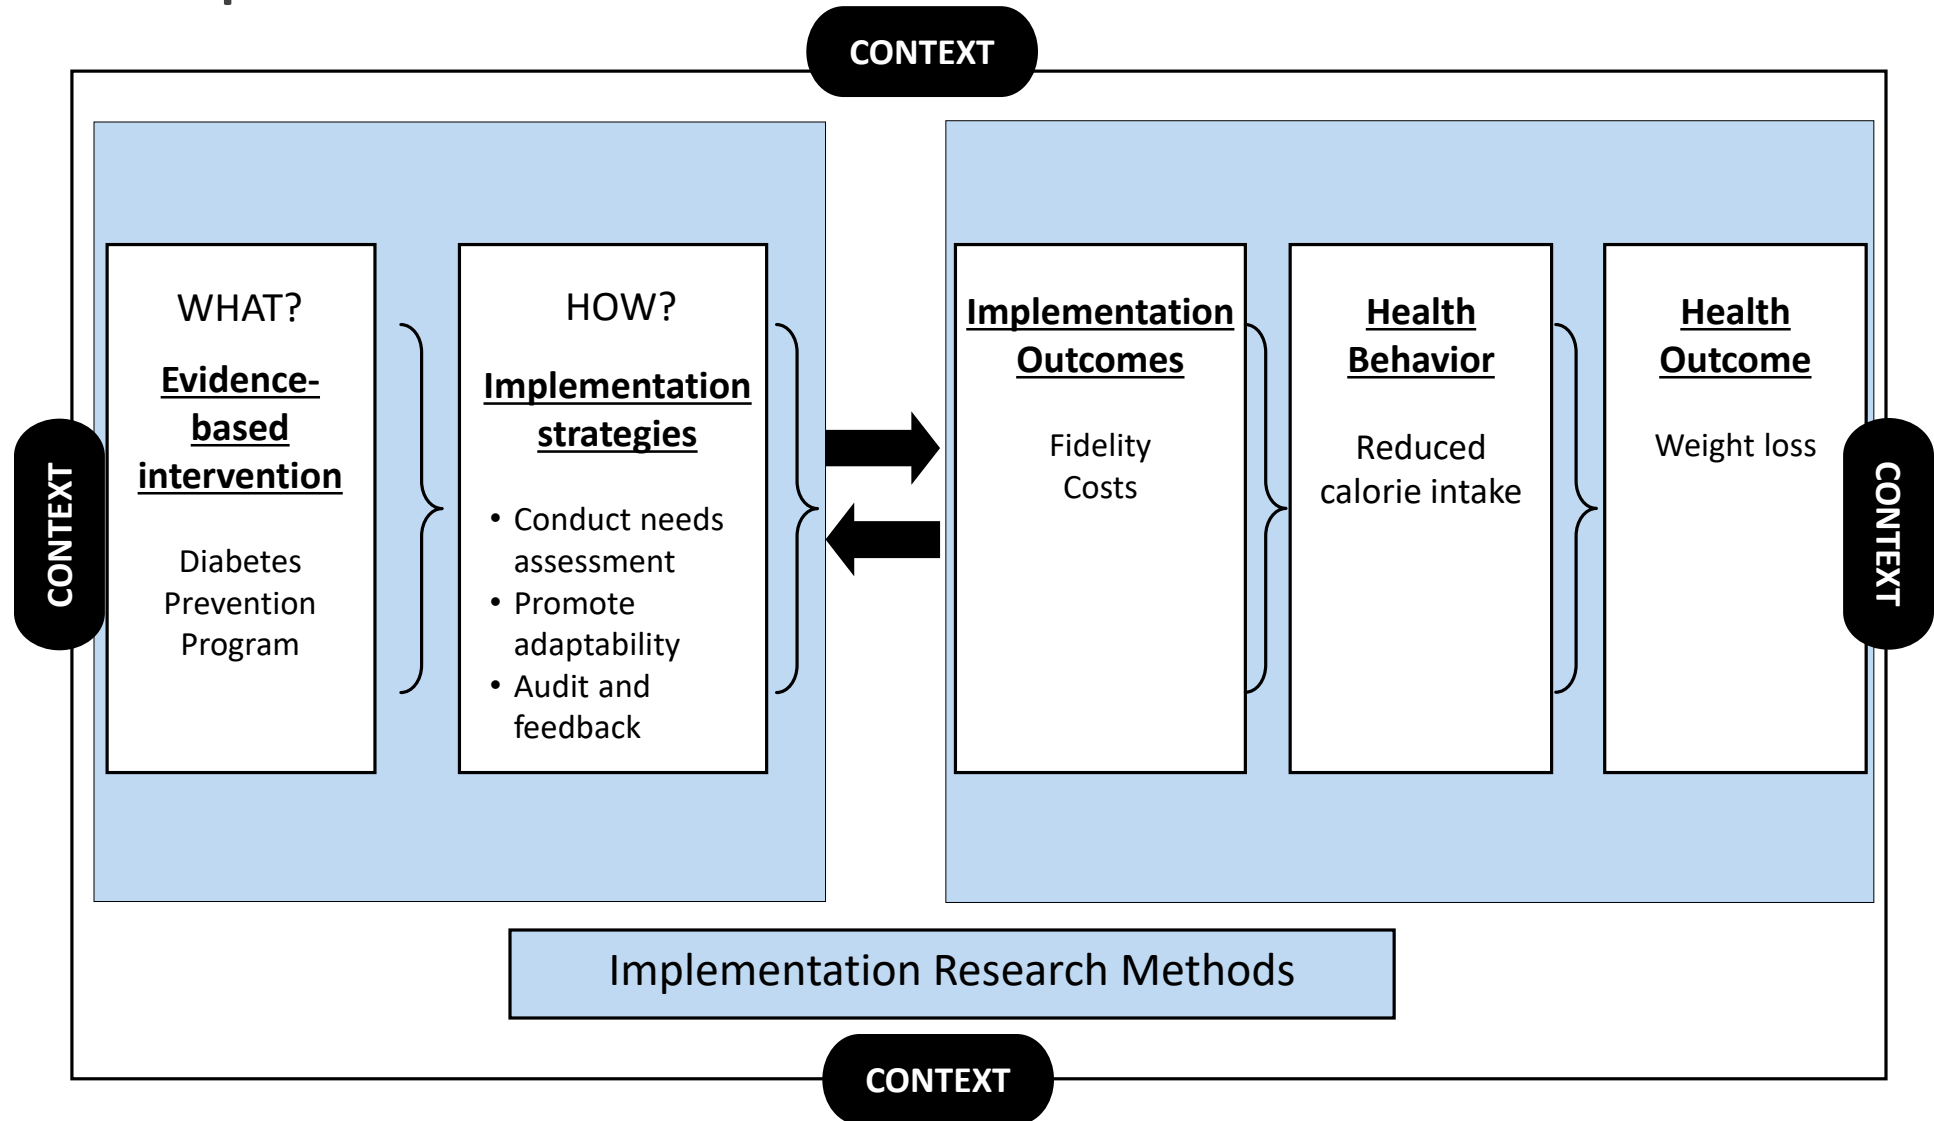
CONTEXT

CONTEXT

WHAT?

Evidence-based intervention

Diabetes Prevention Program

HOW?

Implementation strategies

• Conduct needs assessment
• Promote adaptability
• Audit and feedback

Implementation Outcomes

Fidelity
Costs

Health Behavior

Reduced calorie intake

Health Outcome

Weight loss

CONTEXT

Implementation Research Methods

CONTEXT